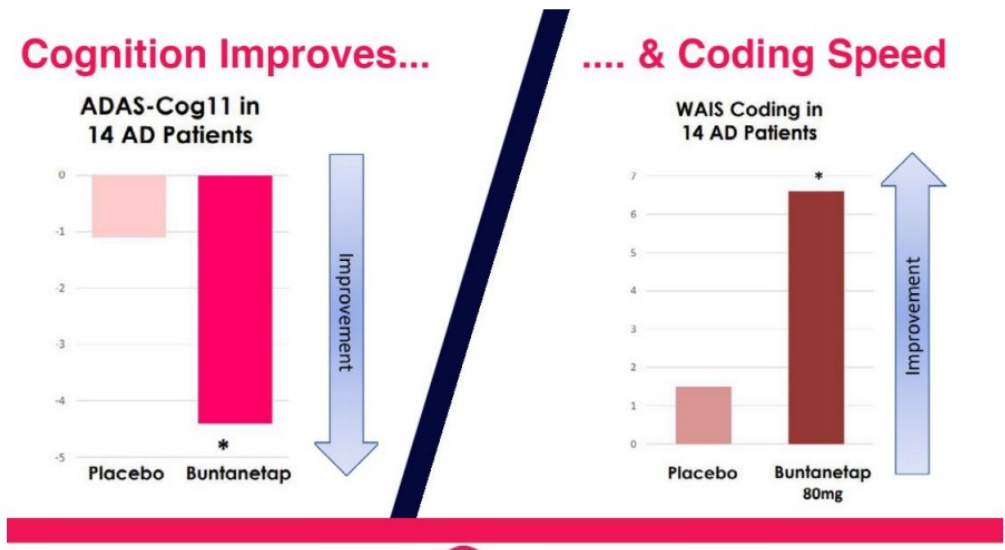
Cognition Improves...

ADAS-Cog11 in 14 AD Patients

0
-1
-2
-3
-4
-5

*

Placebo Buntanetap

Improvement

.... & Coding Speed

WAIS Coding in 14 AD Patients

7
6
5
4
3
2
1
0

*

Placebo Buntanetap 80mg

Improvement